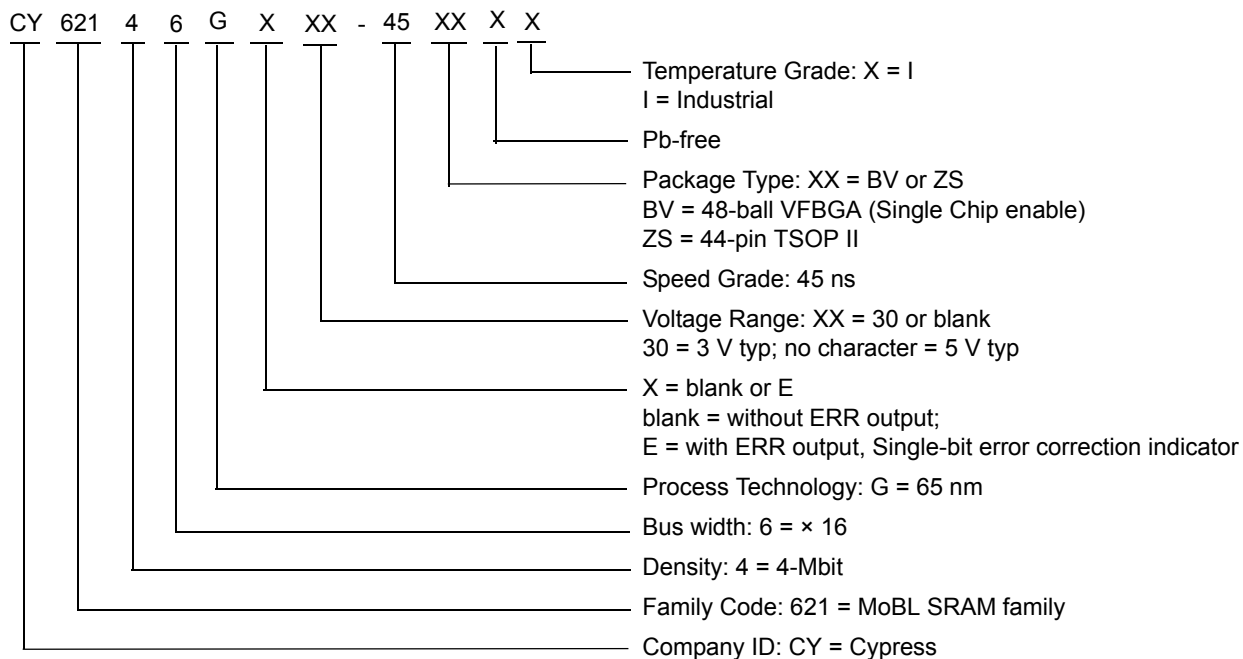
CY 621 4 6 G X XX - 45 XX X X

Temperature Grade: X = I
I = Industrial

Pb-free

Package Type: XX = BV or ZS
BV = 48-ball VFBGA (Single Chip enable)
ZS = 44-pin TSOP II

Speed Grade: 45 ns

Voltage Range: XX = 30 or blank
30 = 3 V typ; no character = 5 V typ

X = blank or E
blank = without ERR output;
E = with ERR output, Single-bit error correction indicator

Process Technology: G = 65 nm

Bus width: 6 = × 16

Density: 4 = 4-Mbit

Family Code: 621 = MoBL SRAM family

Company ID: CY = Cypress